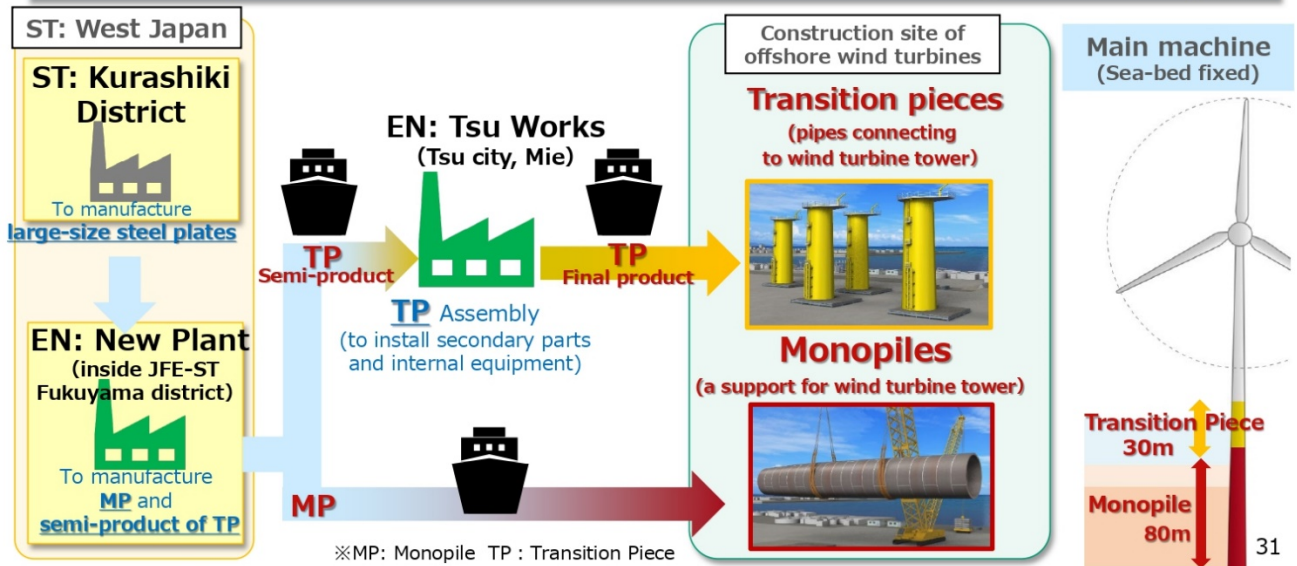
ST: West Japan

ST: Kurashiki District

To manufacture large-size steel plates

EN: New Plant
(inside JFE-ST Fukuyama district)

To manufacture MP and semi-product of TP

TP
Semi-product

EN: Tsu Works
(Tsu city, Mie)

TP Assembly
(to install secondary parts and internal equipment)

TP
Final product

MP

※MP: Monopile TP : Transition Piece

Construction site of offshore wind turbines

Transition pieces
(pipes connecting to wind turbine tower)

Monopiles
(a support for wind turbine tower)

Main machine
(Sea-bed fixed)

Transition Piece
30m

Monopile
80m

31